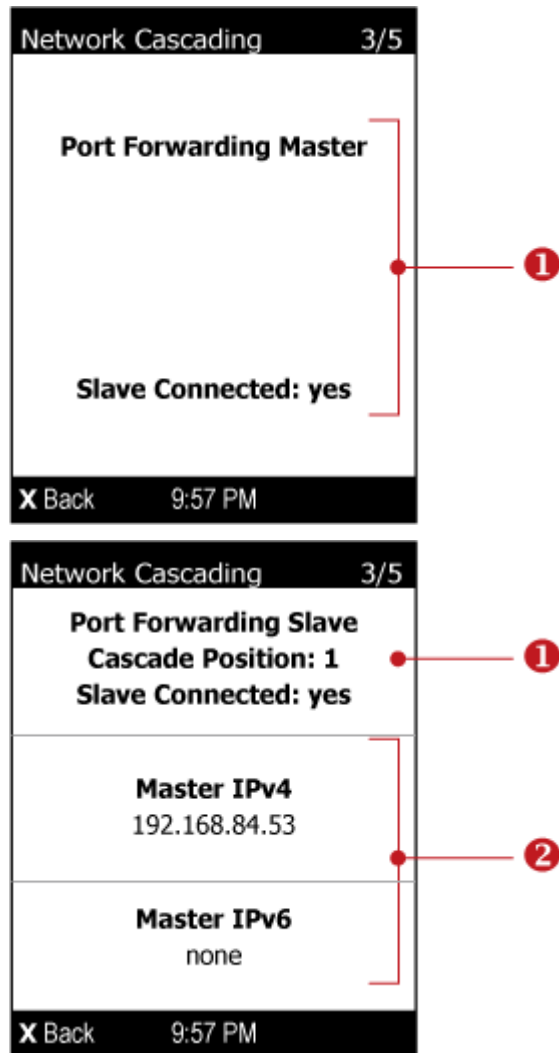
Network Cascading 3/5

Port Forwarding Master

Slave Connected: yes

1

X Back 9:57 PM

Network Cascading 3/5

Port Forwarding Slave
Cascade Position: 1
Slave Connected: yes

1

Master IPv4
192.168.84.53

2

Master IPv6
none

X Back 9:57 PM